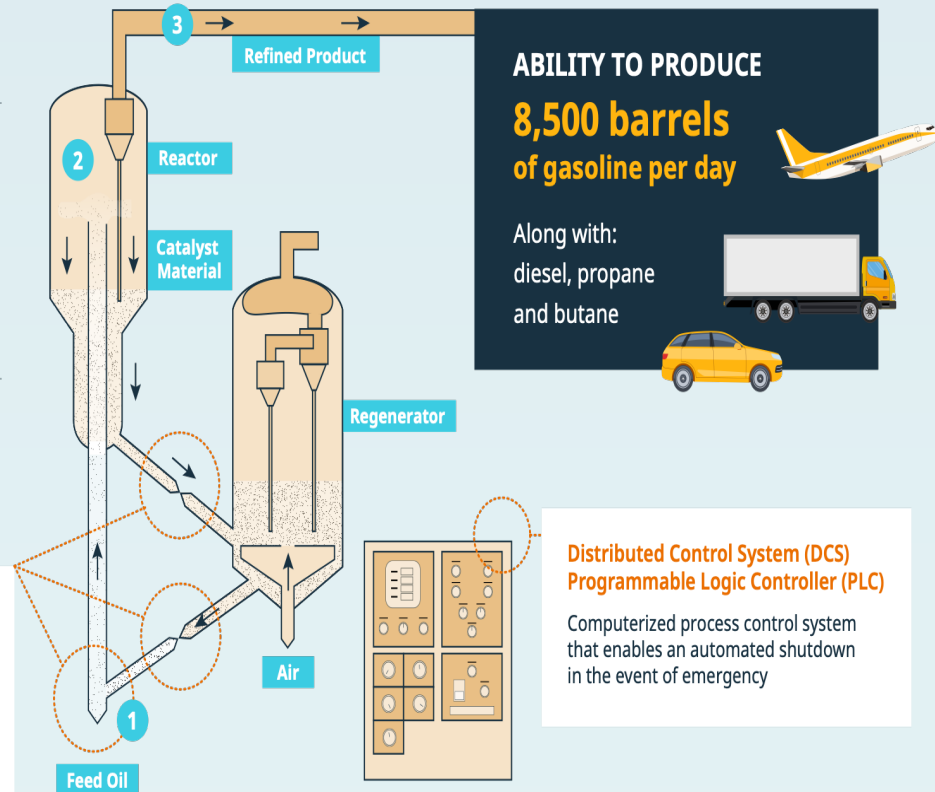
3

Refined Product

2

Reactor

Catalyst Material

Regenerator

Air

1

Feed Oil

ABILITY TO PRODUCE

8,500 barrels of gasoline per day

Along with: diesel, propane and butane

Distributed Control System (DCS)
Programmable Logic Controller (PLC)

Computerized process control system that enables an automated shutdown in the event of emergency